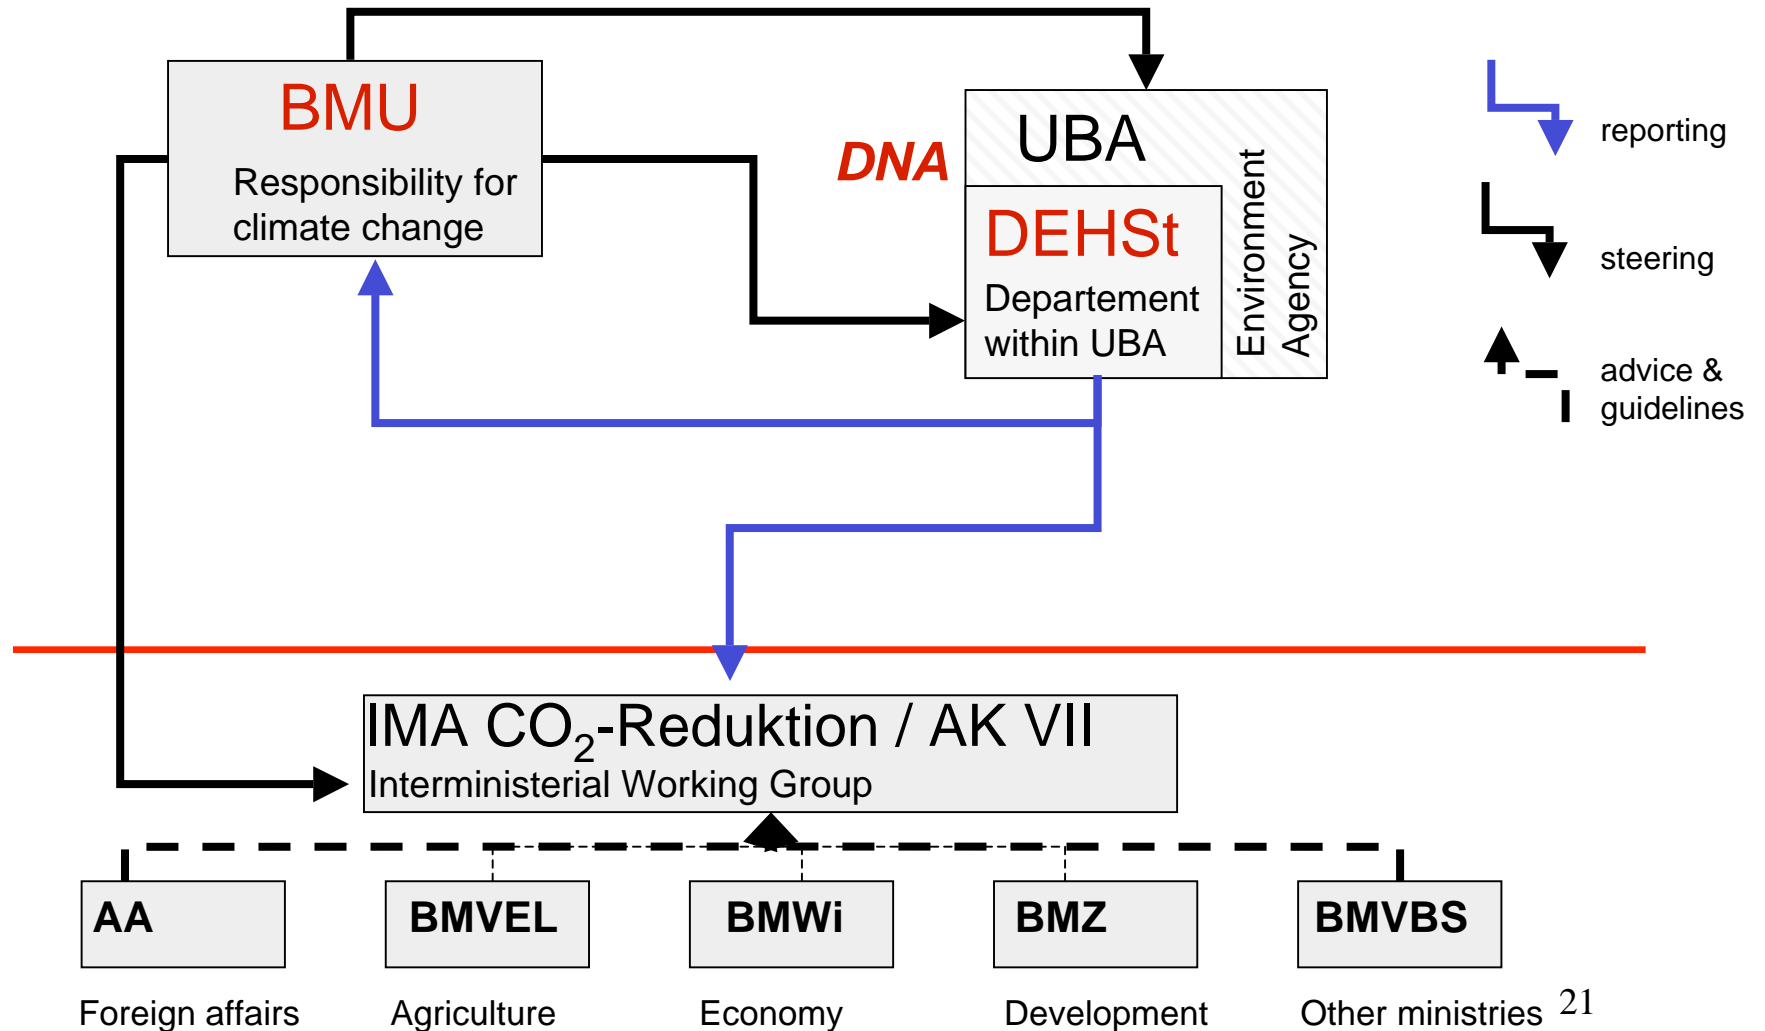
BMU

Responsibility for climate change

DNA

UBA

DEHSt

Departement within UBA

Environment Agency

reporting

steering

advice & guidelines

IMA $CO_2$-Reduktion / AK VII

Interministerial Working Group

AA

BMVEL

BMWi

BMZ

BMVBS

Foreign affairs

Agriculture

Economy

Development

Other ministries

21